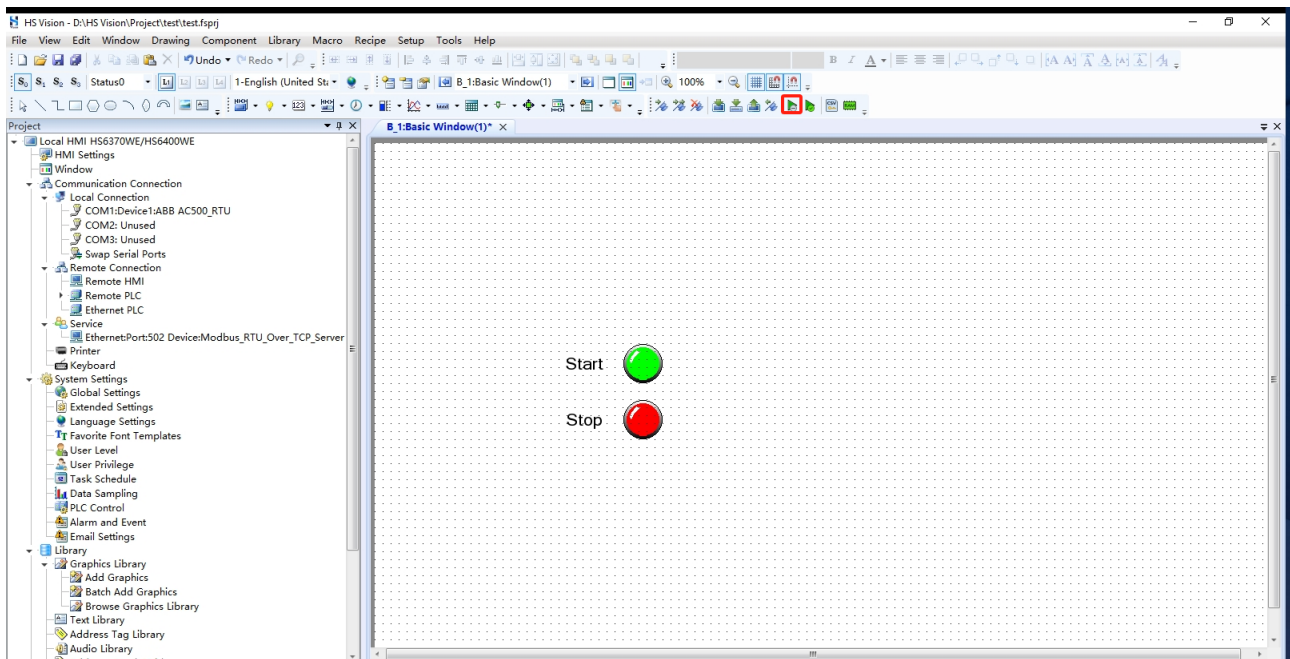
HS Vision - D:\HS Vision\Project\test\test.fsprj

File View Edit Window Drawing Component Library Macro Recipe Setup Tools Help

Undo Redo

$S_0$ $S_1$ $S_2$ $S_3$ Status0 1-English (United St B_1:Basic Window(1) 100%

Project

B_1:Basic Window(1)* ×

Local HMI HS6370WE/HS6400WE
HMI Settings
Window
Communication Connection
Local Connection
COM1:Device1:ABB AC500_RTU
COM2: Unused
COM3: Unused
Swap Serial Ports
Remote Connection
Remote HMI
Remote PLC
Ethernet PLC
Service
Ethernet:Port:502 Device:Modbus_RTU_Over_TCP_Server
Printer
Keyboard
System Settings
Global Settings
Extended Settings
Language Settings
Favorite Font Templates
User Level
User Privilege
Task Schedule
Data Sampling
PLC Control
Alarm and Event
Email Settings
Library
Graphics Library
Add Graphics
Batch Add Graphics
Browse Graphics Library
Text Library
Address Tag Library
Audio Library

Start

Stop